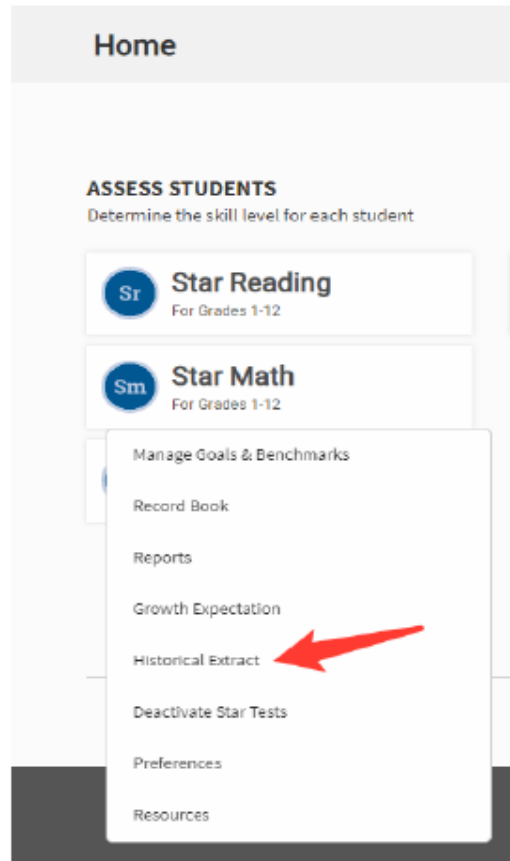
Home

ASSESS STUDENTS
Determine the skill level for each student

Sr Star Reading
For Grades 1-12

Sm Star Math
For Grades 1-12

Manage Goals & Benchmarks
Record Book
Reports
Growth Expectation
Historical Extract
Deactivate Star Tests
Preferences
Resources